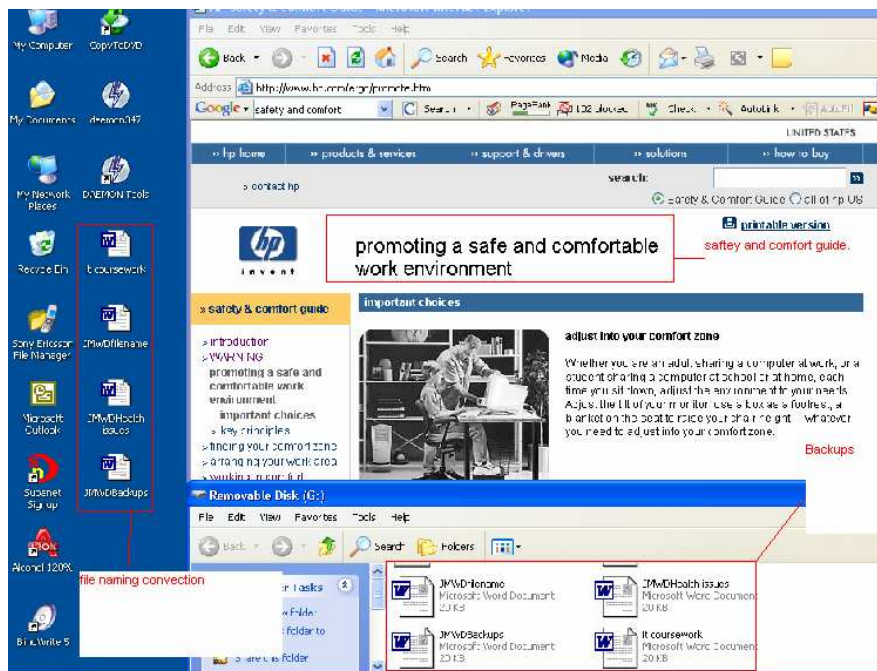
My Computer
CopyToDVD
My Documents
daemon347
My Network Places
DAEMON Tools
Recycle Bin
it coursework
Sony Ericsson File Manager
IMWDfilename
Microsoft Outlook
IMWDHealth issues
Supernet Sign up
IMWDBackups
Alcohol 120%
file naming convection
BlindWrite 5

File Edit View Favorites Tools Help
Back Search Favorites Media
Address http://www.hp.com/ergo/promote.htm
Google safety and comfort Search PageRank 102 blocked Check AutoLink AutoFill
UNITED STATES
» hp home » products & services » support & drivers » solutions » how to buy
» contact hp
search:
Safety & Comfort Guide all of hp US
printable version
safety and comfort guide.
invent
promoting a safe and comfortable work environment
» safety & comfort guide
important choices
» introduction
» WARNING
promoting a safe and comfortable work environment
important choices
» key principles
» finding your comfort zone
» arranging your work area
» working in comfort
adjust into your comfort zone
Whether you are an adult sharing a computer at work, or a student sharing a computer at school or at home, each time you sit down, adjust the environment to your needs. Adjust the tilt of your monitor, use a box as a footrest, a blanket on the seat to raise your chair height - whatever you need to adjust into your comfort zone.
Backups

Removable Disk (G:)
File Edit View Favorites Tools Help
Back Search Folders
File and Folder Tasks
a new folder
this folder to
Share this folder
IMWDfilename
Microsoft Word Document
20 KB
IMWDHealth issues
Microsoft Word Document
20 KB
IMWDBackups
Microsoft Word Document
20 KB
It coursework
Microsoft Word Document
20 KB